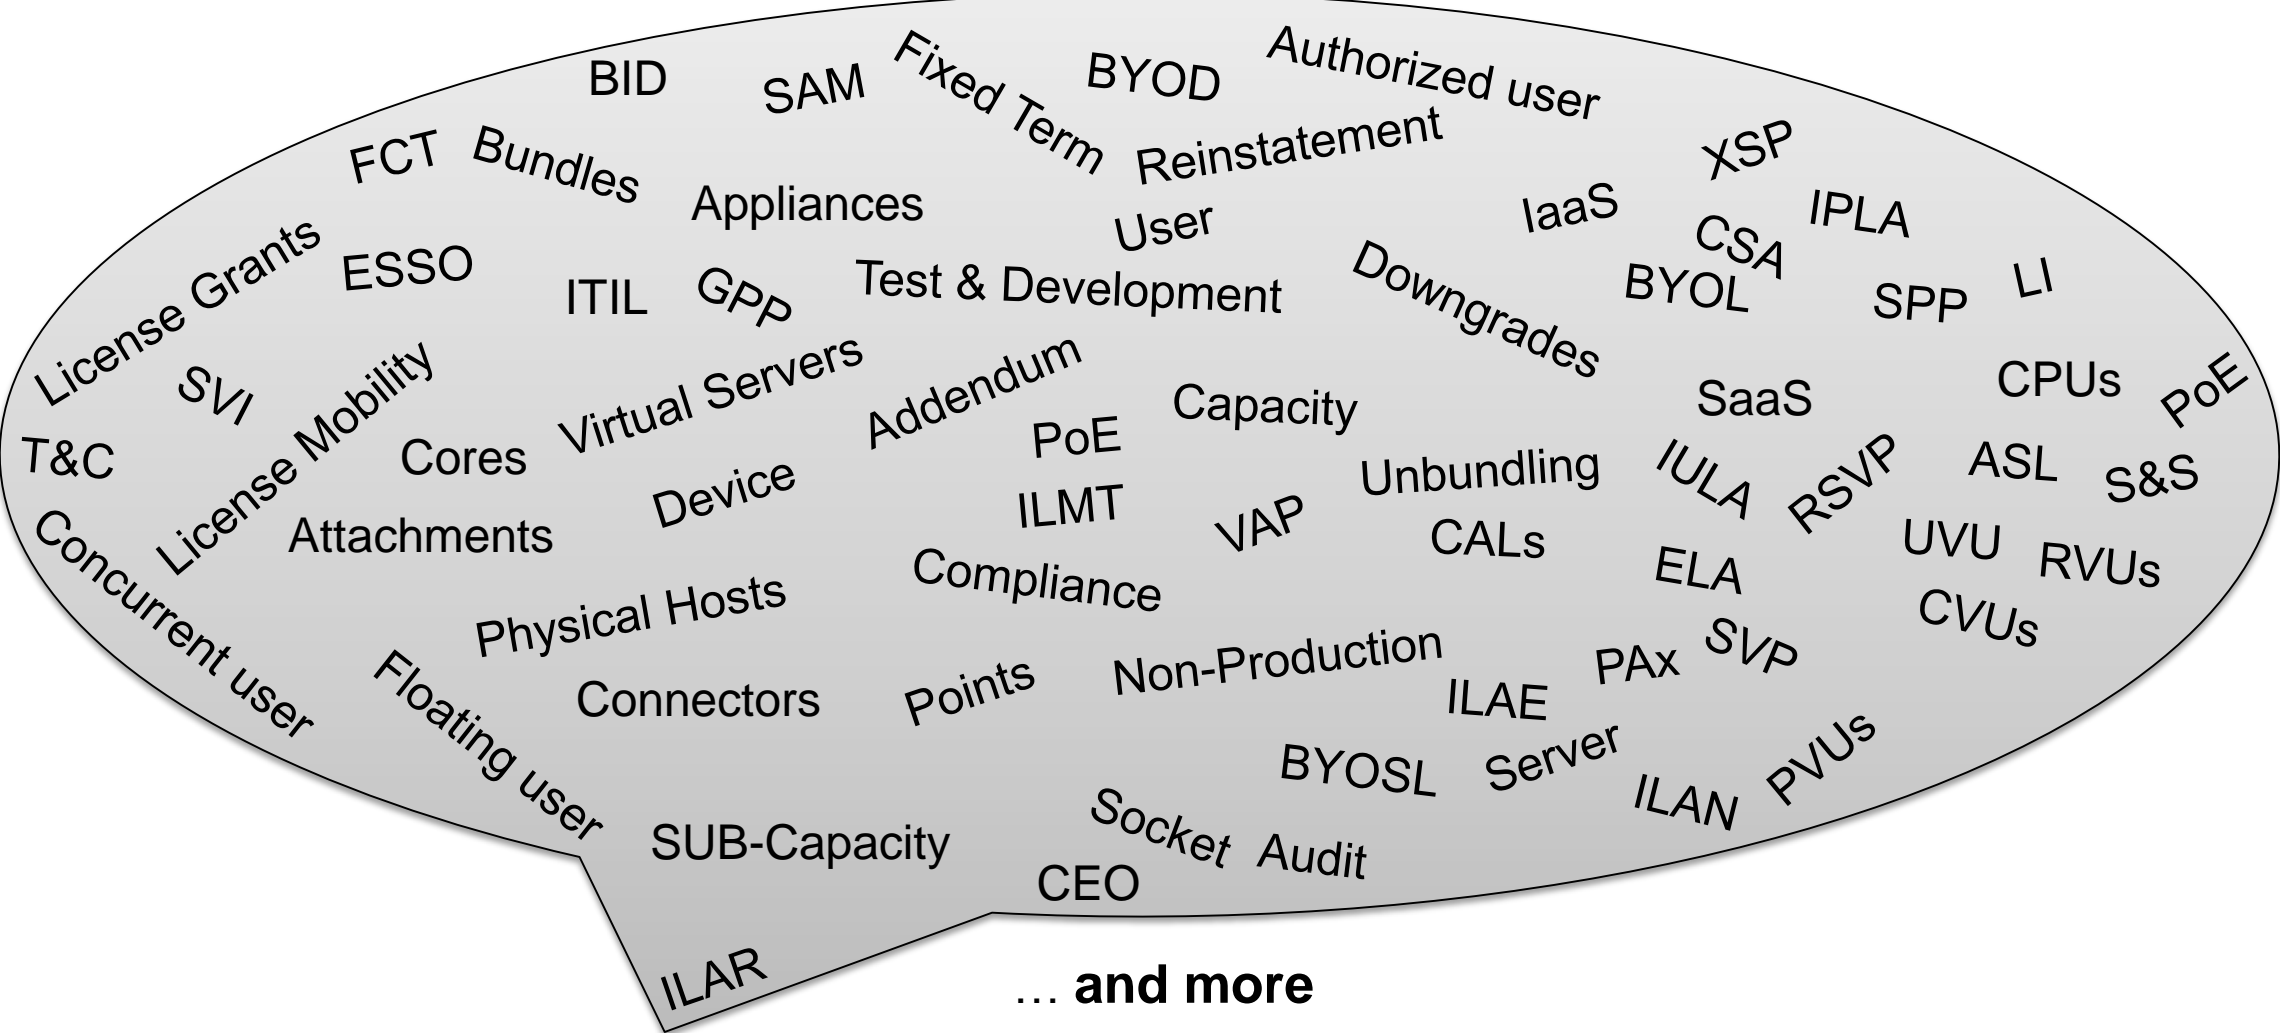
BID SAM Fixed Term BYOD Authorized user

FCT Bundles Appliances Reinstatement XSP

IaaS IPLA

License Grants ESSO ITIL GPP User Test & Development CSA

Downgrades BYOL SPP LI

SVI License Mobility Virtual Servers Addendum SaaS CPUs PoE

T&C Cores PoE Capacity

License Device ILMT Unbundling IULA RSVP ASL S&S

Concurrent user Attachments VAP CALs UVU RVUs

Physical Hosts Compliance ELA CVUs

Floating user Connectors Points Non-Production ILAE PAx SVP

BYOSL Server ILAN PVUs

SUB-Capacity Socket Audit

CEO

ILAR

… **and more**